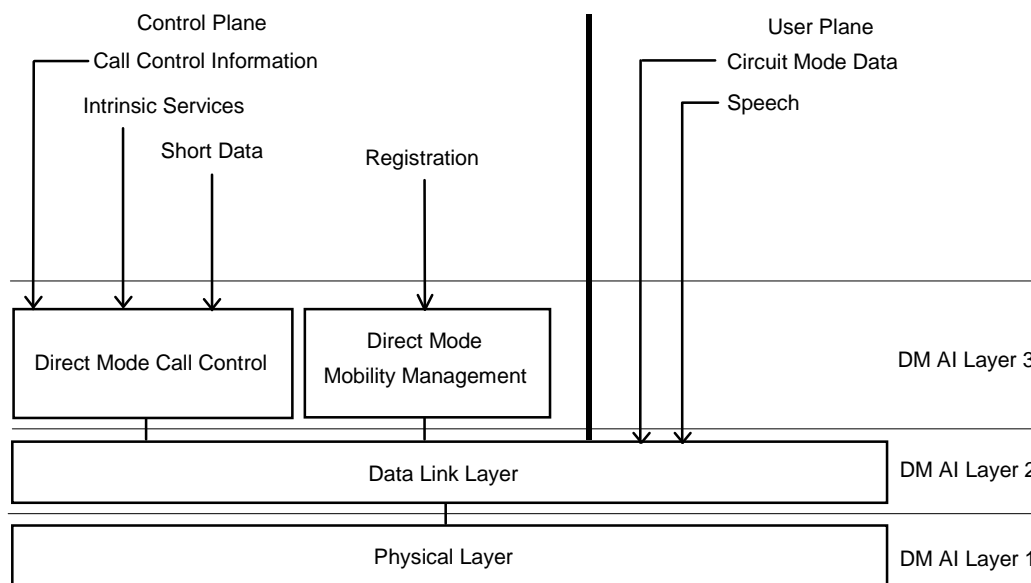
Control Plane

Call Control Information

Intrinsic Services

Short Data

Registration

User Plane

Circuit Mode Data

Speech

Direct Mode Call Control

Direct Mode Mobility Management

DM AI Layer 3

Data Link Layer

DM AI Layer 2

Physical Layer

DM AI Layer 1